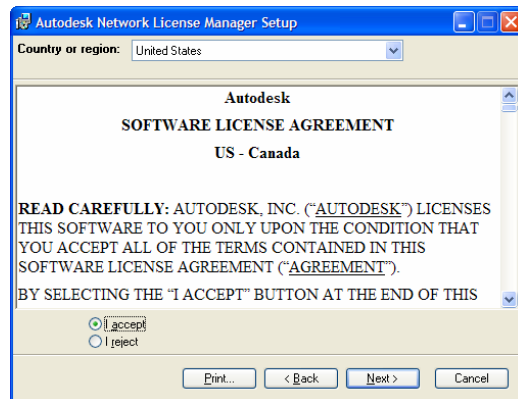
Autodesk Network License Manager Setup

Country or region: United States

Autodesk

SOFTWARE LICENSE AGREEMENT

US - Canada

READ CAREFULLY: AUTODESK, INC. ("AUTODESK") LICENSES THIS SOFTWARE TO YOU ONLY UPON THE CONDITION THAT YOU ACCEPT ALL OF THE TERMS CONTAINED IN THIS SOFTWARE LICENSE AGREEMENT ("AGREEMENT").

BY SELECTING THE "I ACCEPT" BUTTON AT THE END OF THIS

I accept
I reject

Print... < Back Next > Cancel